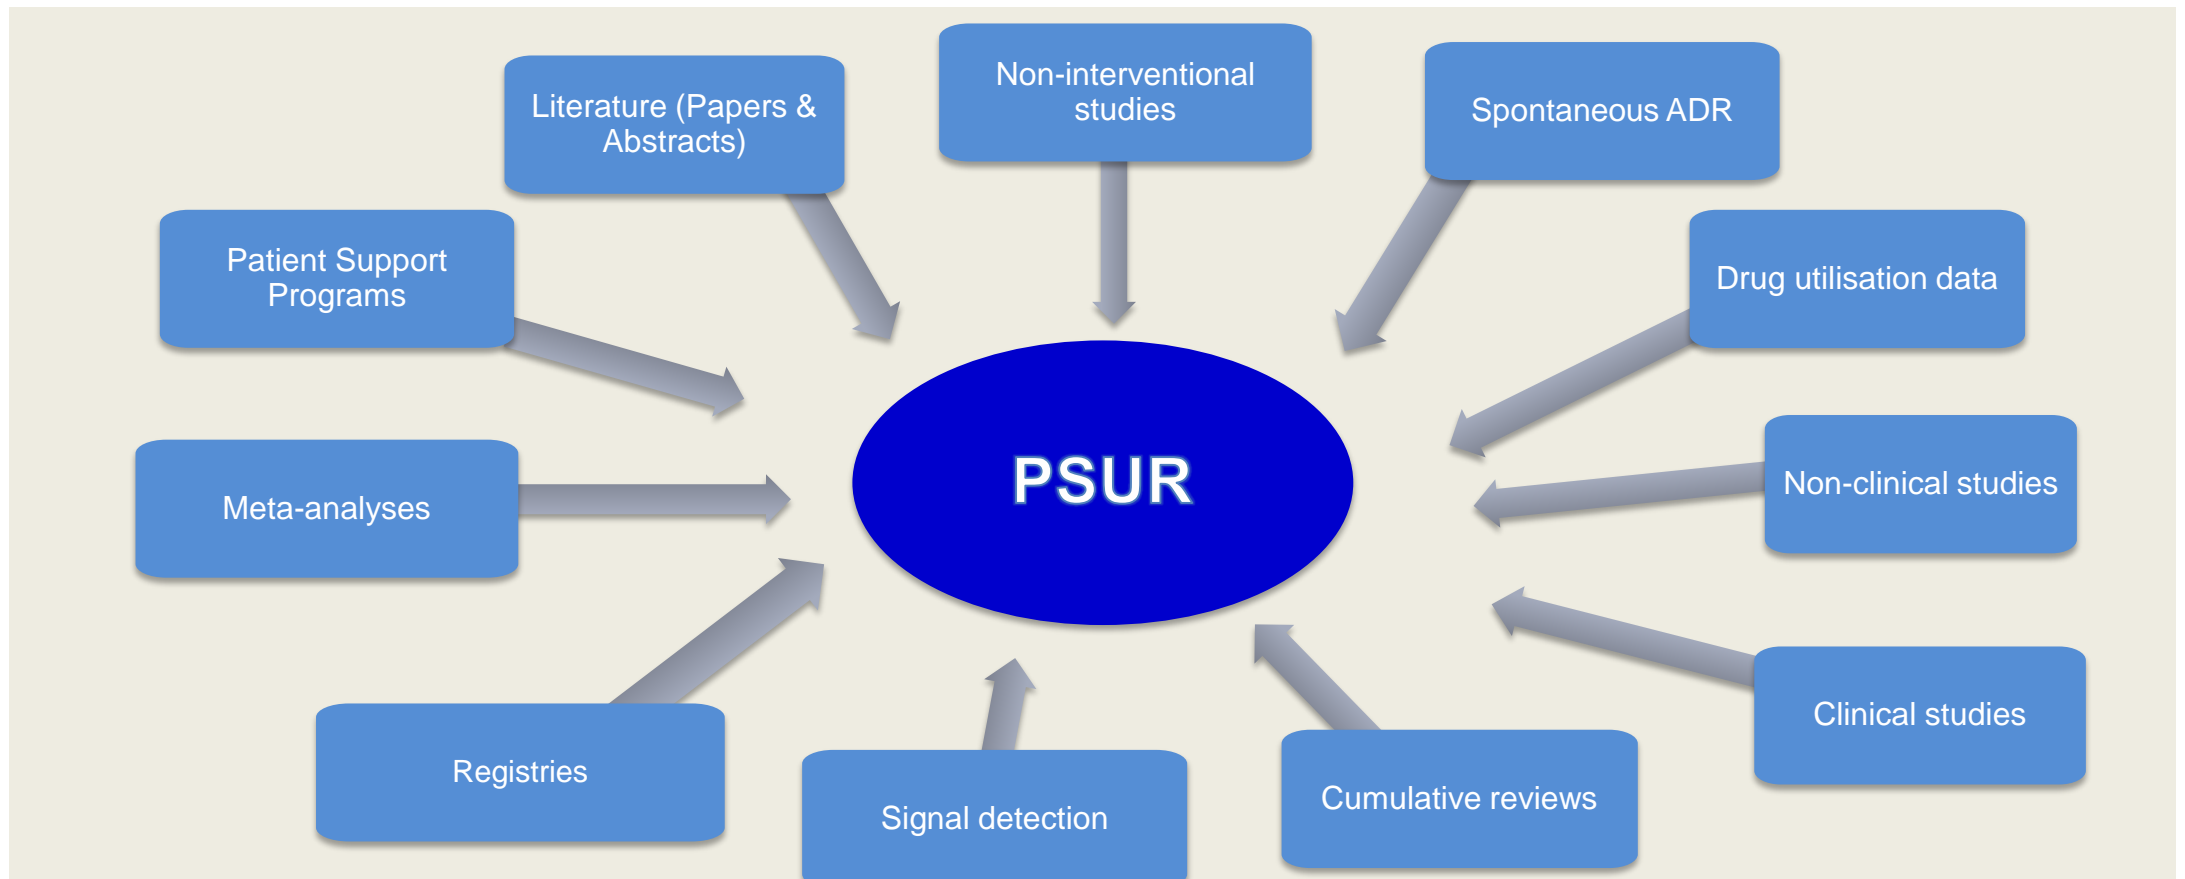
Literature (Papers & Abstracts)

Non-interventional studies

Spontaneous ADR

Patient Support Programs

Drug utilisation data

PSUR

Meta-analyses

Non-clinical studies

Clinical studies

Registries

Signal detection

Cumulative reviews